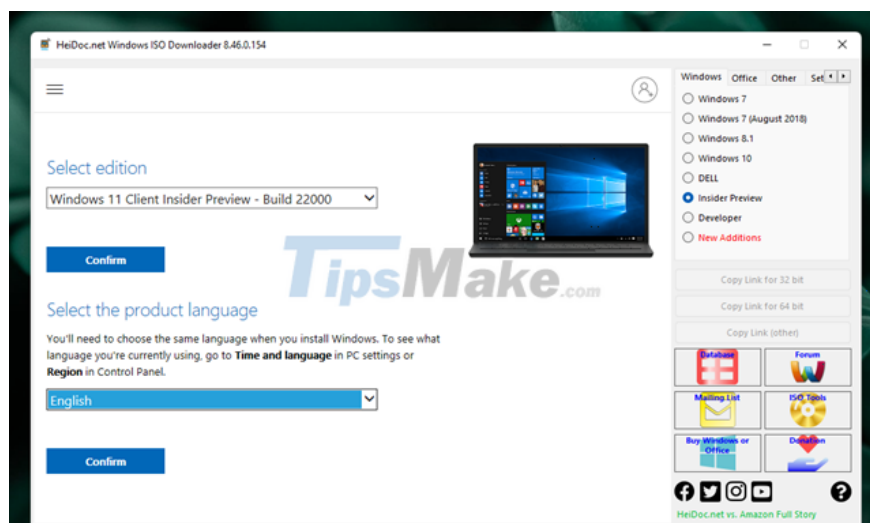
HeiDoc.net Windows ISO Downloader 8.46.0.154

Select edition

Windows 11 Client Insider Preview - Build 22000

Confirm

Select the product language

You'll need to choose the same language when you install Windows. To see what language you're currently using, go to **Time and language** in PC settings or **Region** in Control Panel.

English

Confirm

TipsMake.com

Windows Office Other Set

Windows 7
Windows 7 (August 2018)
Windows 8.1
Windows 10
DELL
Insider Preview
Developer
New Additions

Copy Link for 32 bit
Copy Link for 64 bit
Copy Link (other)

Database
Forum
Mailing List
ISO Tools
Buy Windows or Office
Donation

HeiDoc.net vs. Amazon Full Story